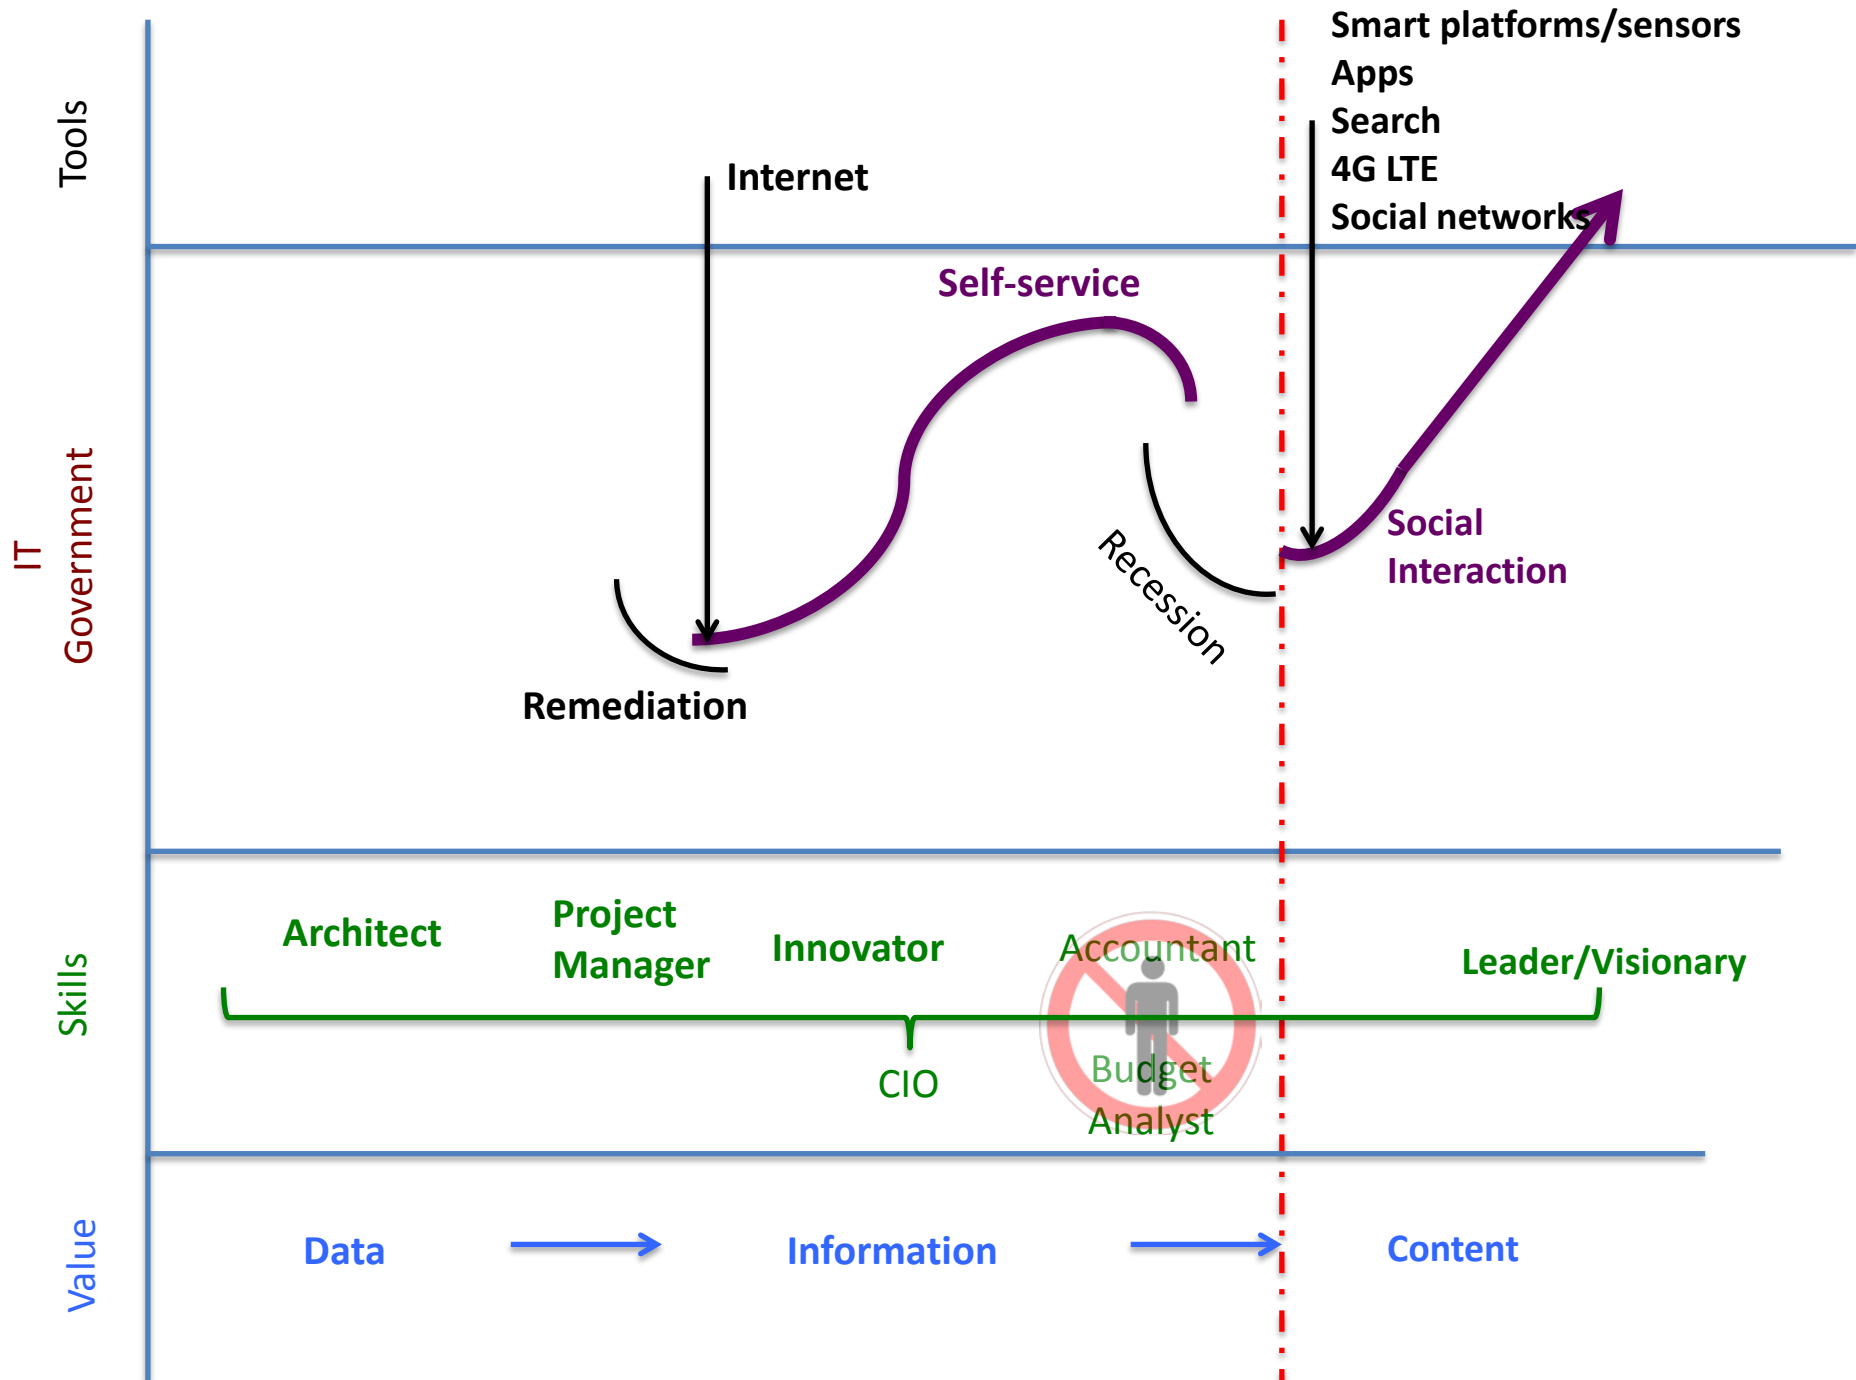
Tools

Internet

Smart platforms/sensors
Apps
Search
4G LTE
Social networks

IT
Government

Self-service

Remediation

Recession

Social
Interaction

Skills

Architect

Project
Manager

Innovator

Accountant

Leader/Visionary

CIO

Budget
Analyst

Value

Data

Information

Content